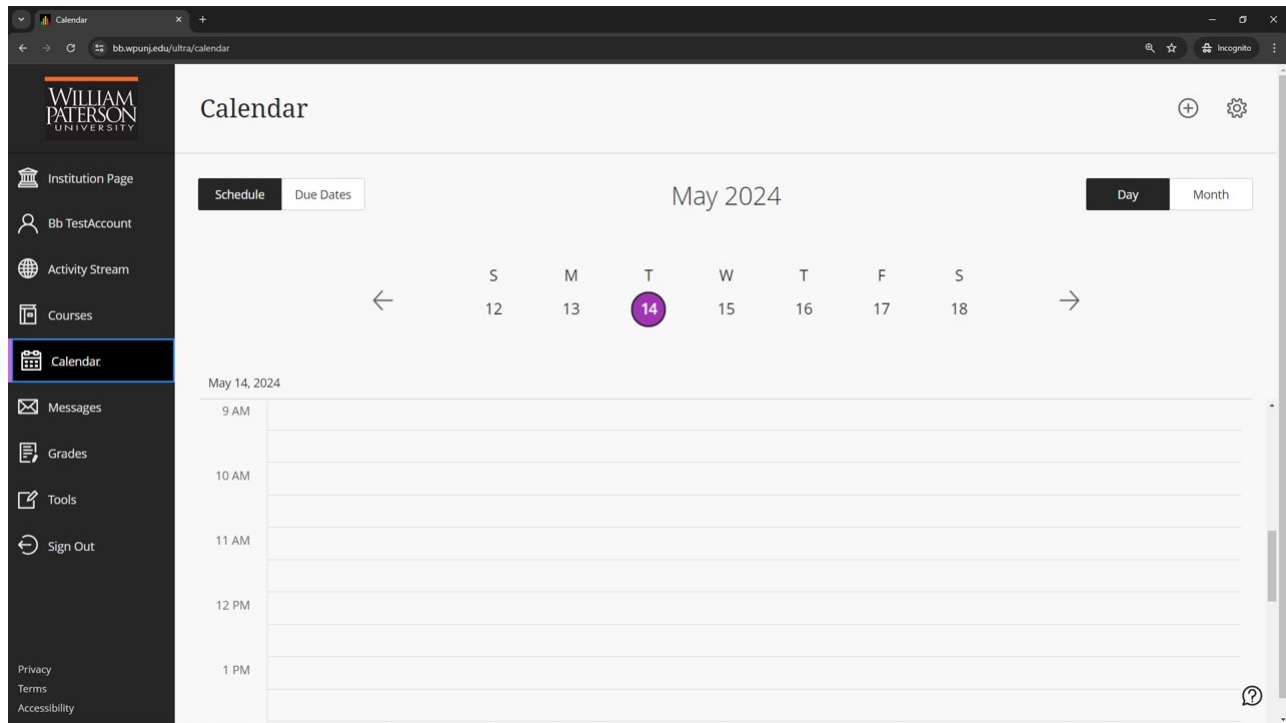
Calendar

bb.wpunj.edu/ultra/calendar

Incognito

WILLIAM PATERSON UNIVERSITY

Institution Page
Bb TestAccount
Activity Stream
Courses
Calendar
Messages
Grades
Tools
Sign Out

Privacy
Terms
Accessibility

Calendar

Schedule
Due Dates

May 2024

Day
Month

| S | M | T | W | T | F | S |
|---|---|---|---|---|---|---|
| 12 | 13 | 14 | 15 | 16 | 17 | 18 |

May 14, 2024

9 AM
10 AM
11 AM
12 PM
1 PM